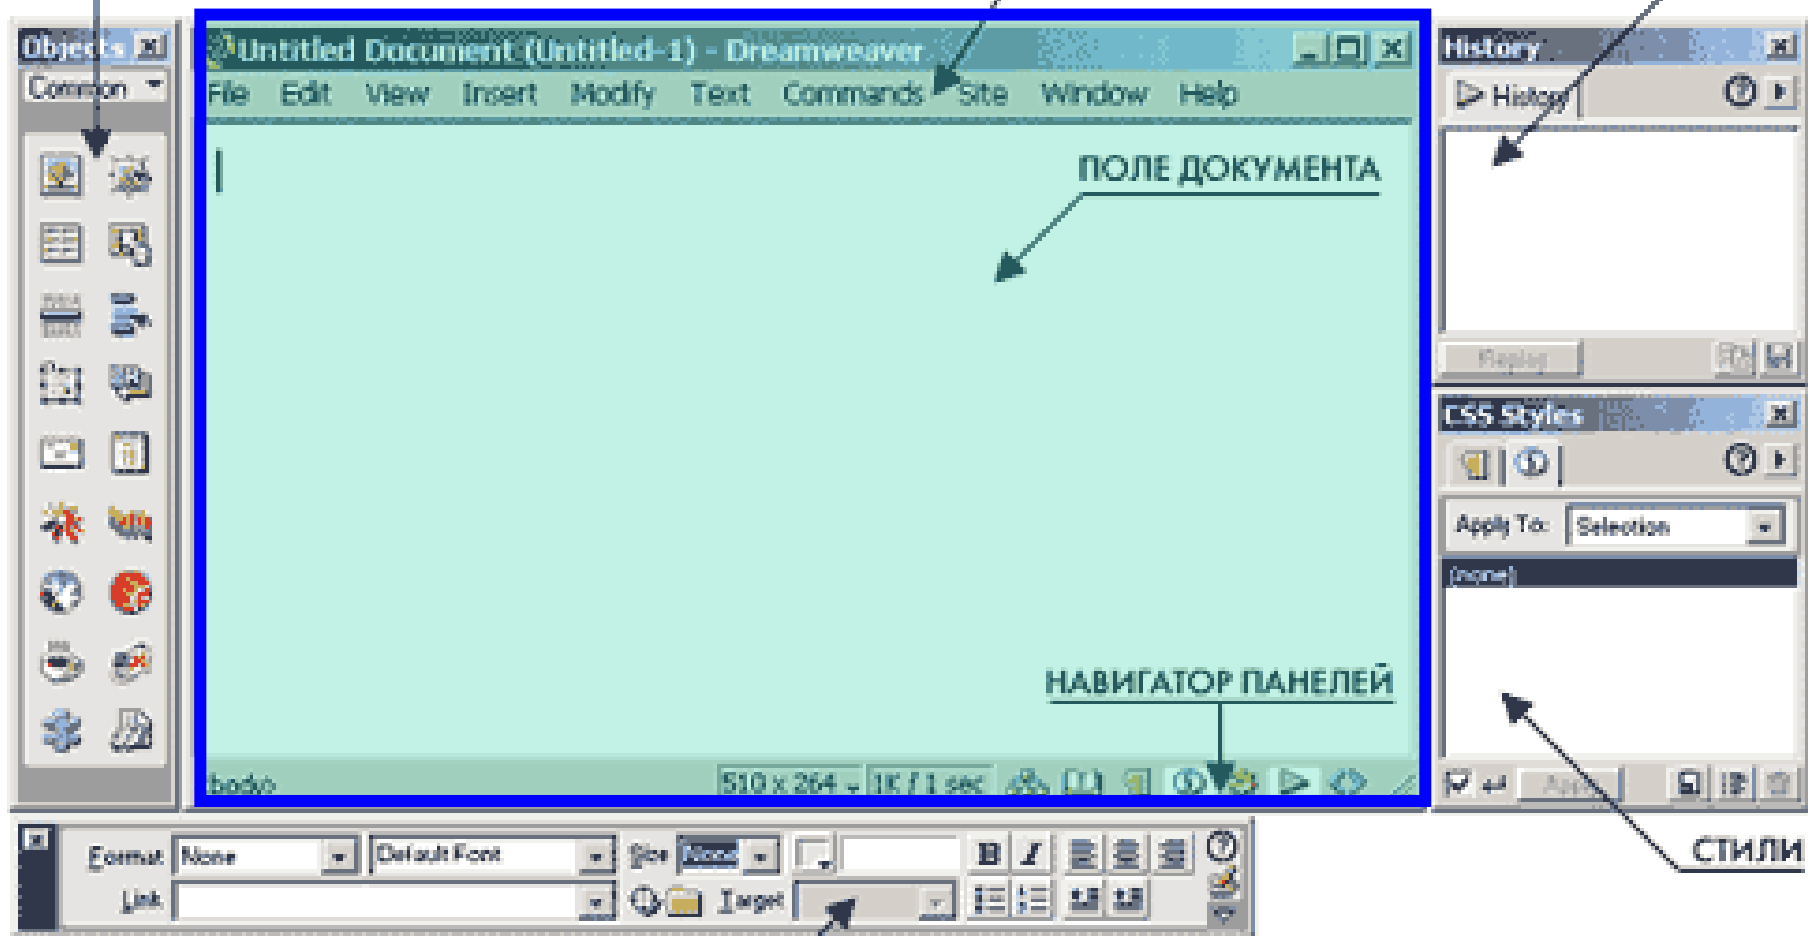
Objects
Common
Untitled Document (Untitled-1) - Dreamweaver
File Edit View Insert Modify Text Commands Site Window Help
ПОЛЕ ДОКУМЕНТА
НАВИГАТОР ПАНЕЛЕЙ
body
510 x 264
1K / 1 sec
History
History
Replay
CSS Styles
Apply To: Selection
(none)
Apply
СТИЛИ
Format None
Default Font
Size None
B I
Link
Target